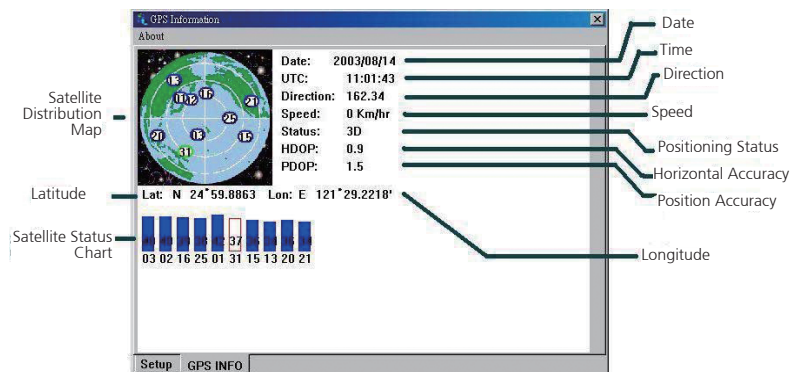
GPS Information
About

Satellite Distribution Map

13
11 12 16
21
25
20
01
15
31

Date: 2003/08/14
UTC: 11:01:43
Direction: 162.34
Speed: 0 Km/hr
Status: 3D
HDOP: 0.9
PDOP: 1.5

Date
Time
Direction
Speed
Positioning Status
Horizontal Accuracy
Position Accuracy

Latitude
Lat: N 24°59.8863 Lon: E 121°29.2218'

Satellite Status Chart
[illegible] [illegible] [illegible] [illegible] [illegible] 37 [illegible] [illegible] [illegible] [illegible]
03 02 16 25 01 31 15 13 20 21

Longitude

Setup GPS INFO